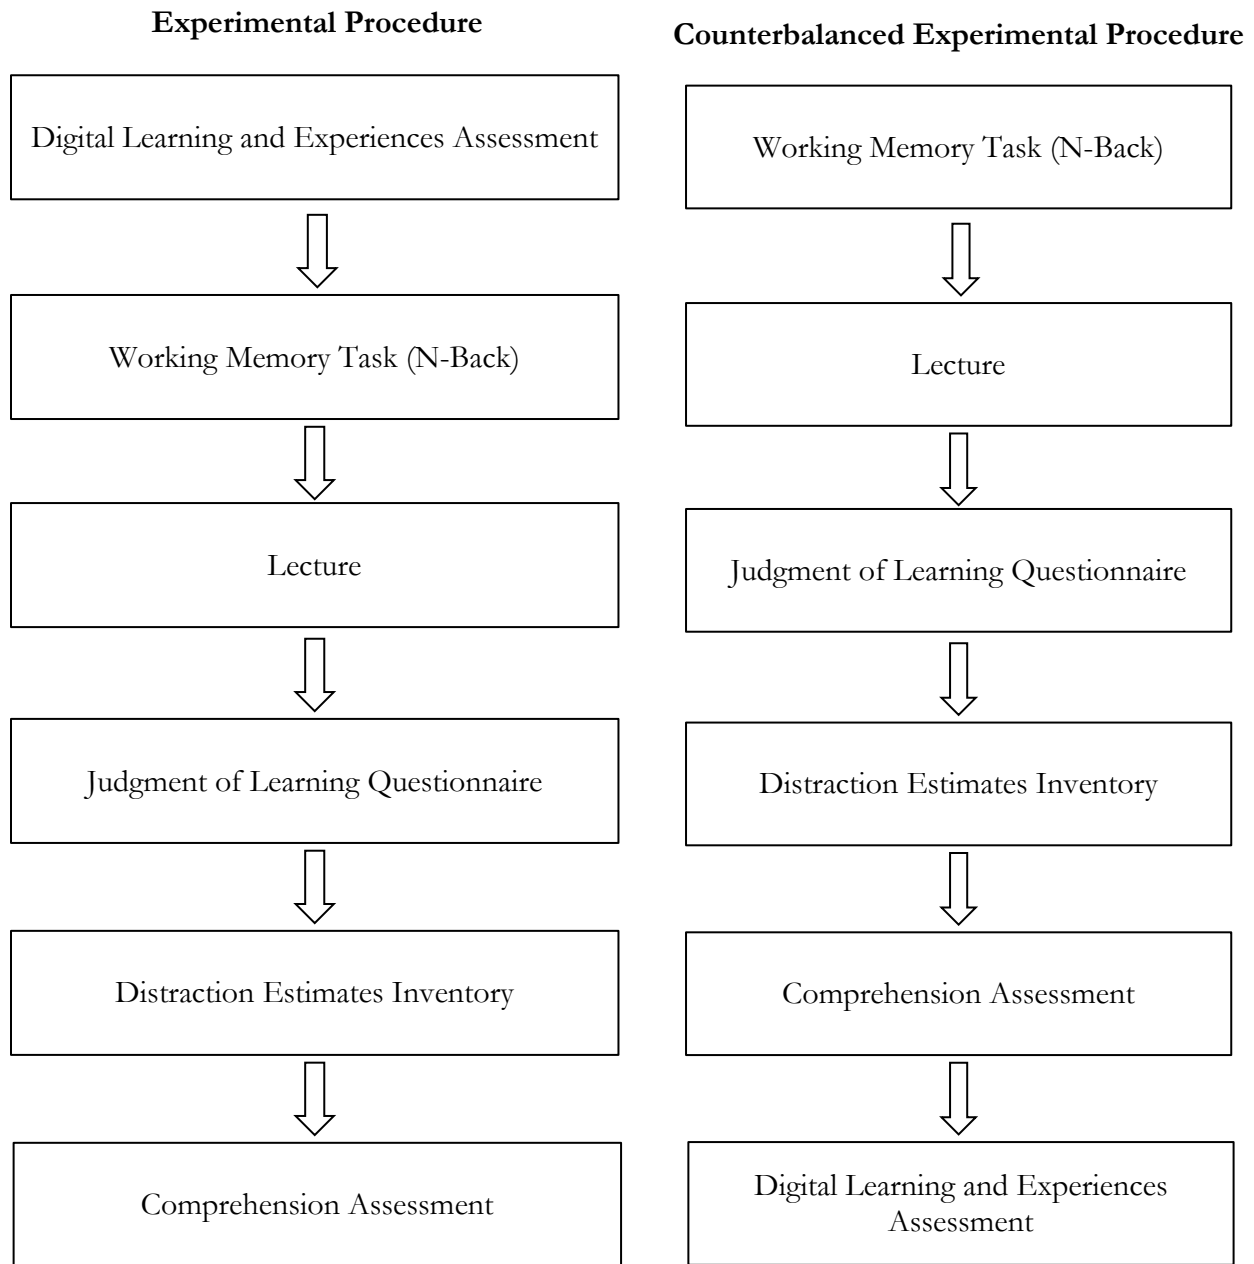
**Experimental Procedure**

Digital Learning and Experiences Assessment

Working Memory Task (N-Back)

Lecture

Judgment of Learning Questionnaire

Distraction Estimates Inventory

Comprehension Assessment

**Counterbalanced Experimental Procedure**

Working Memory Task (N-Back)

Lecture

Judgment of Learning Questionnaire

Distraction Estimates Inventory

Comprehension Assessment

Digital Learning and Experiences Assessment